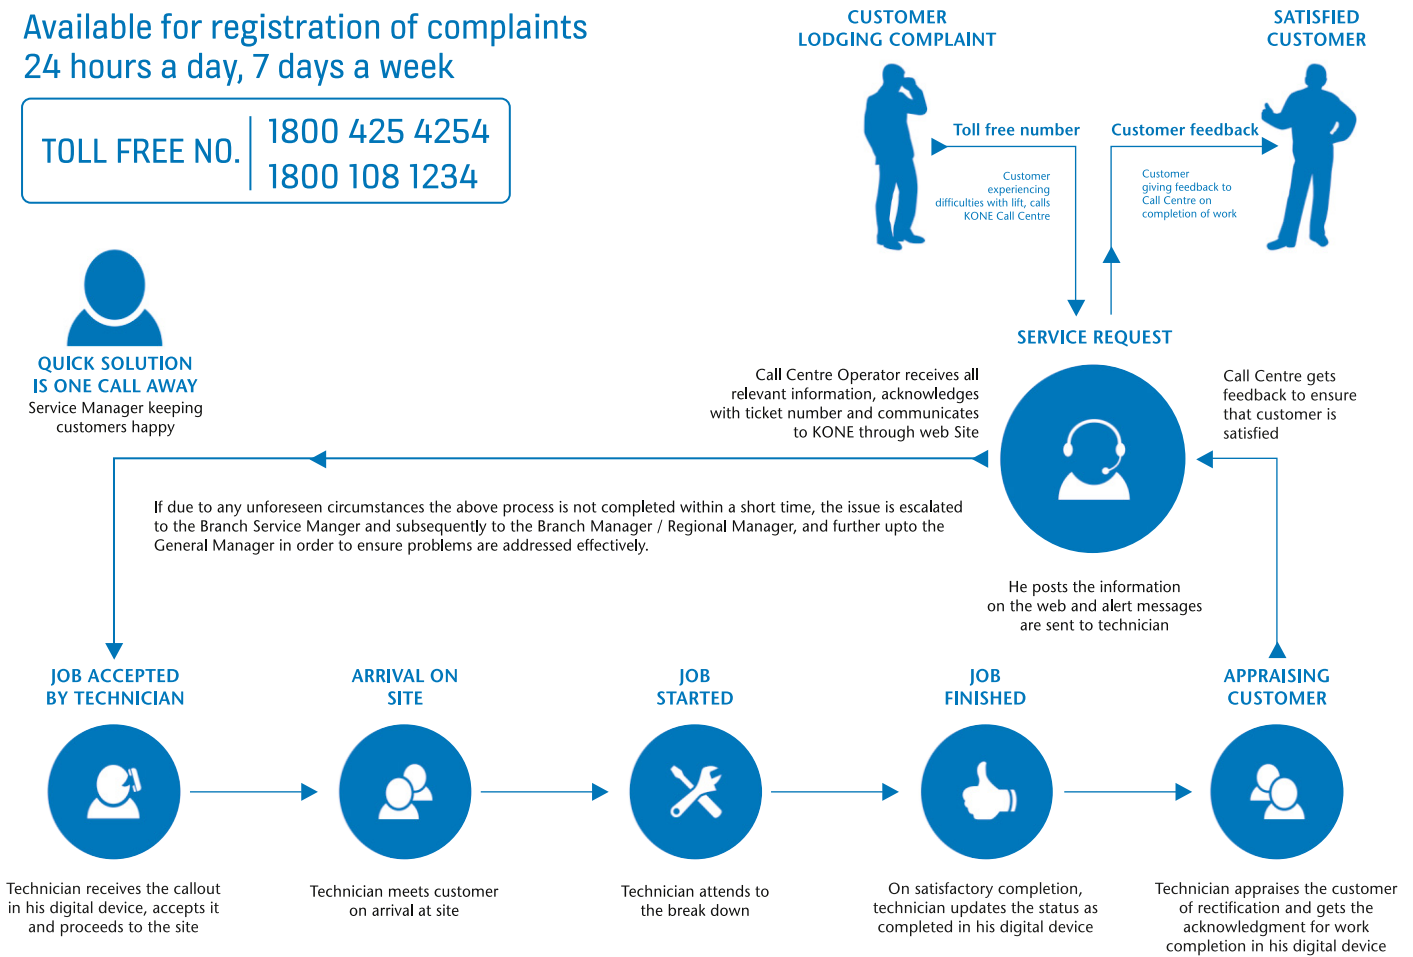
Available for registration of complaints
24 hours a day, 7 days a week

TOLL FREE NO. 1800 425 4254
1800 108 1234

CUSTOMER
LODGING COMPLAINT

SATISFIED
CUSTOMER

Toll free number

Customer feedback

Customer experiencing difficulties with lift, calls KONE Call Centre

Customer giving feedback to Call Centre on completion of work

QUICK SOLUTION
IS ONE CALL AWAY
Service Manager keeping customers happy

SERVICE REQUEST

Call Centre Operator receives all relevant information, acknowledges with ticket number and communicates to KONE through web Site

Call Centre gets feedback to ensure that customer is satisfied

If due to any unforeseen circumstances the above process is not completed within a short time, the issue is escalated to the Branch Service Manger and subsequently to the Branch Manager / Regional Manager, and further upto the General Manager in order to ensure problems are addressed effectively.

He posts the information on the web and alert messages are sent to technician

JOB ACCEPTED
BY TECHNICIAN

ARRIVAL ON
SITE

JOB
STARTED

JOB
FINISHED

APPRAISING
CUSTOMER

Technician receives the callout in his digital device, accepts it and proceeds to the site

Technician meets customer on arrival at site

Technician attends to the break down

On satisfactory completion, technician updates the status as completed in his digital device

Technician appraises the customer of rectification and gets the acknowledgment for work completion in his digital device